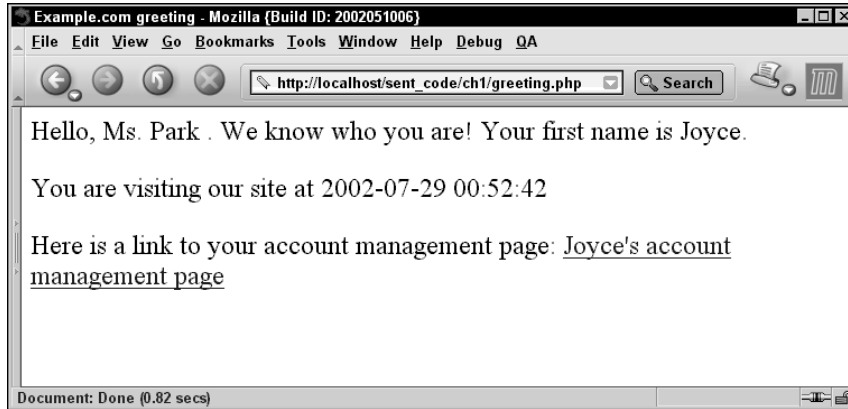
Example.com greeting - Mozilla {Build ID: 2002051006}

File Edit View Go Bookmarks Tools Window Help Debug QA

http://localhost/sent_code/ch1/greeting.php

Search

Hello, Ms. Park . We know who you are! Your first name is Joyce.

You are visiting our site at 2002-07-29 00:52:42

Here is a link to your account management page: Joyce's account management page

Document: Done (0.82 secs)